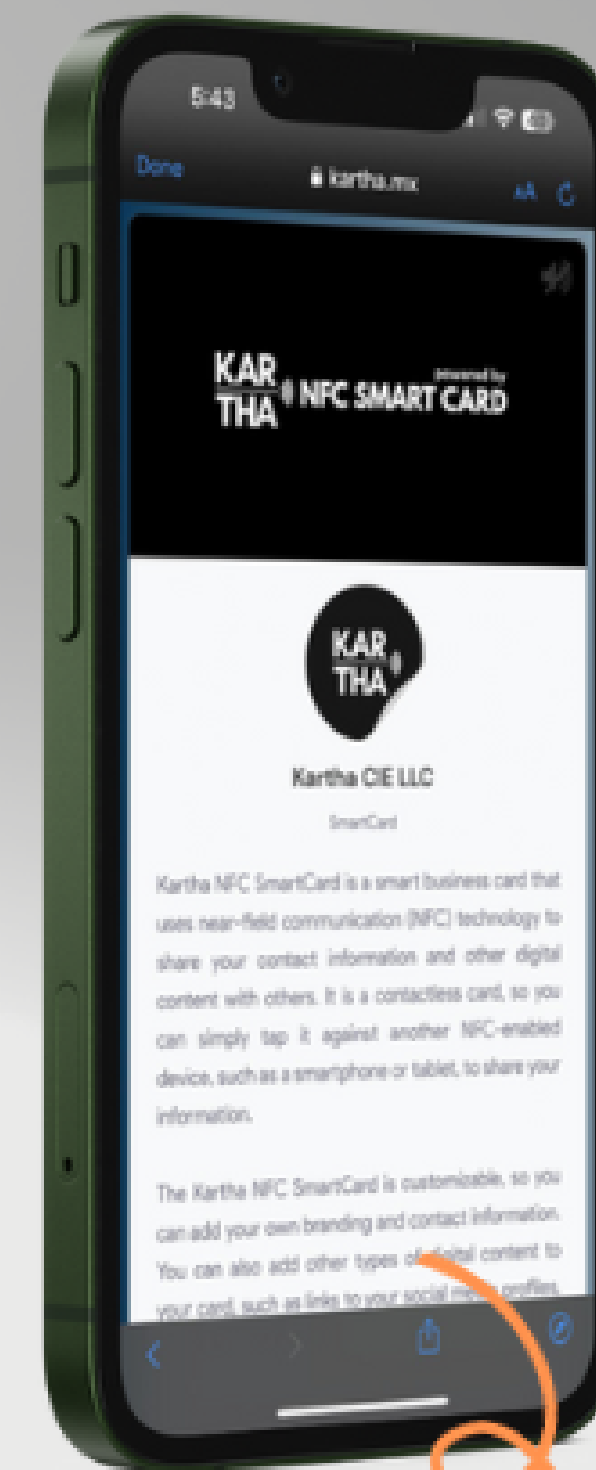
5:43

Done

kartha.mx

AA

KAR THA NFC SMART CARD

powered by

KAR THA

Kartha CIE LLC

SmartCard

Kartha NFC SmartCard is a smart business card that uses near-field communication (NFC) technology to share your contact information and other digital content with others. It is a contactless card, so you can simply tap it against another NFC-enabled device, such as a smartphone or tablet, to share your information.

The Kartha NFC SmartCard is customizable, so you can add your own branding and contact information. You can also add other types of digital content to your card, such as links to your social media profiles,